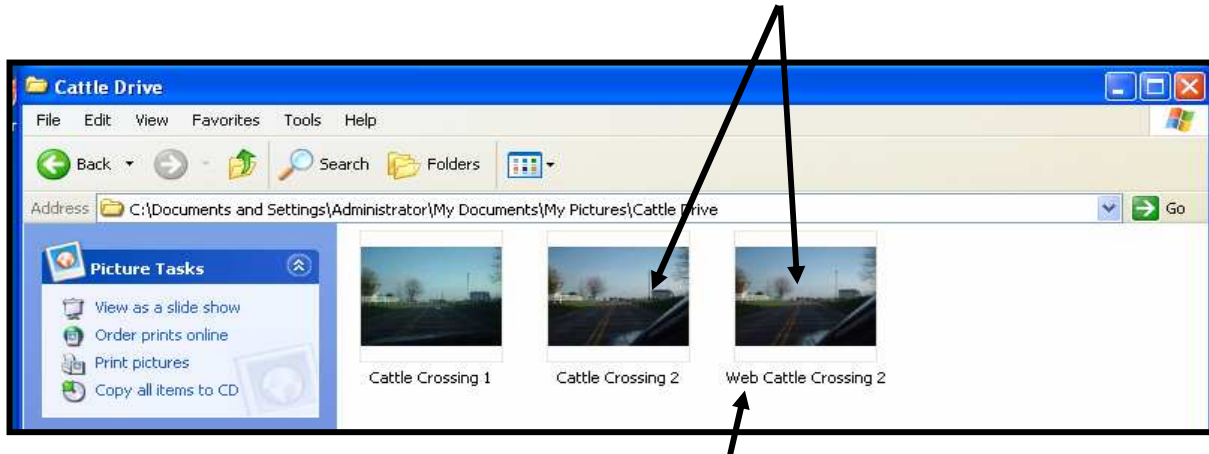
Cattle Drive

File Edit View Favorites Tools Help

Back Search Folders

Address C:\Documents and Settings\Administrator\My Documents\My Pictures\Cattle Drive Go

Picture Tasks

View as a slide show
Order prints online
Print pictures
Copy all items to CD

Cattle Crossing 1
Cattle Crossing 2
Web Cattle Crossing 2